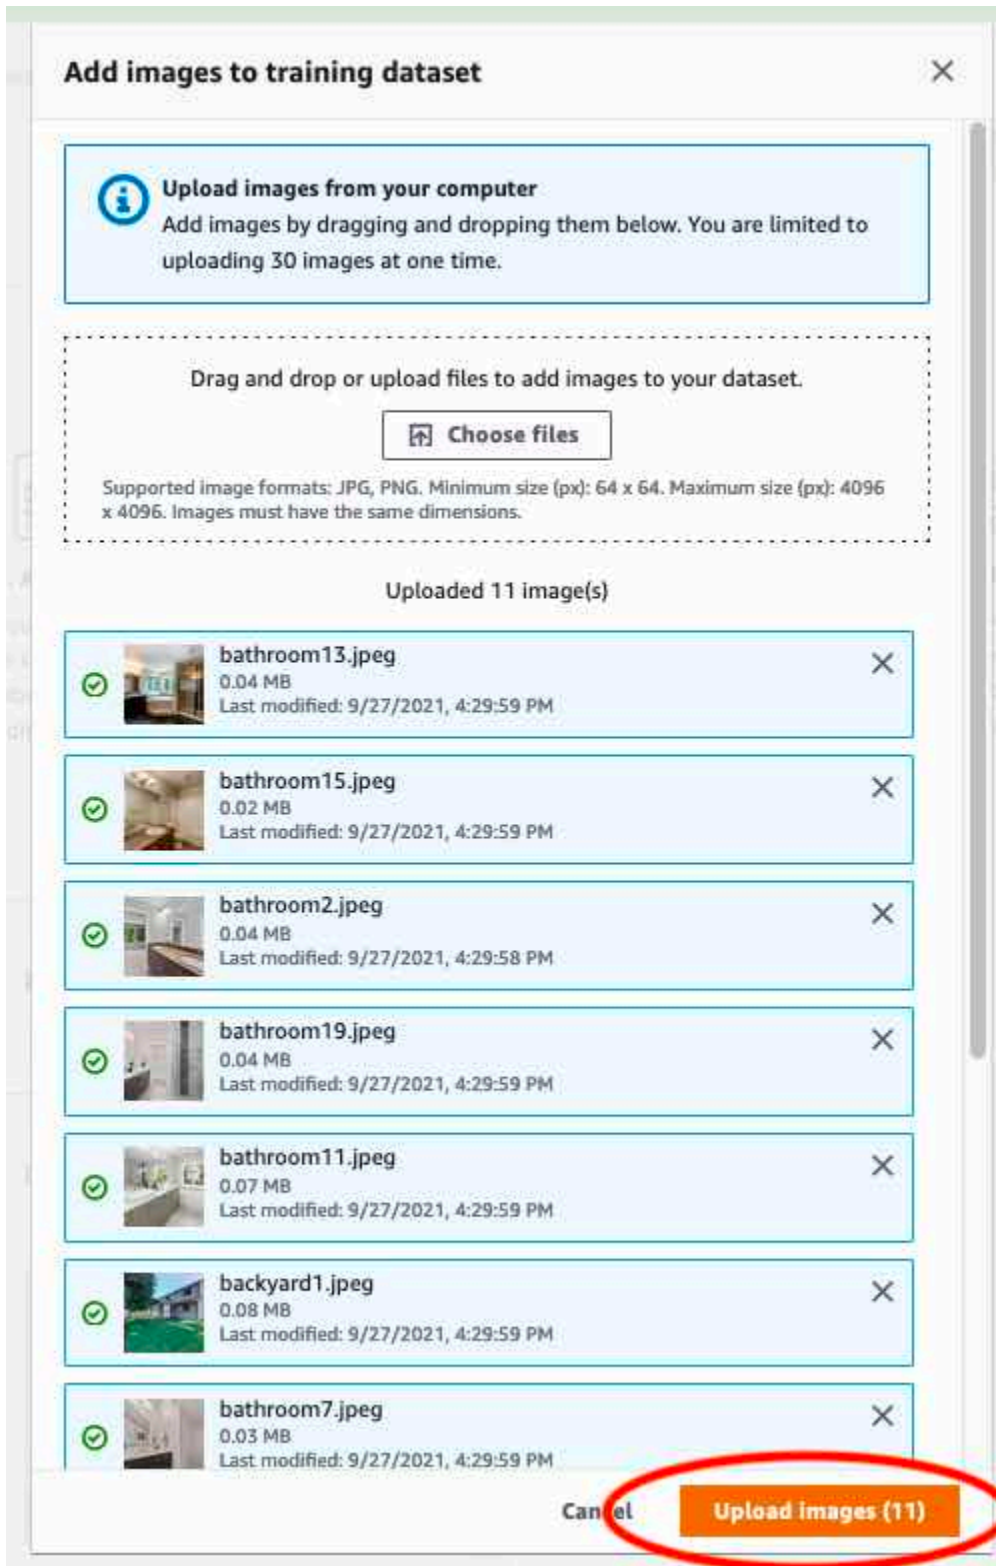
Add images to training dataset

×

Upload images from your computer
Add images by dragging and dropping them below. You are limited to uploading 30 images at one time.

Drag and drop or upload files to add images to your dataset.

Choose files

Supported image formats: JPG, PNG. Minimum size (px): 64 x 64. Maximum size (px): 4096 x 4096. Images must have the same dimensions.

Uploaded 11 image(s)

bathroom13.jpeg
0.04 MB
Last modified: 9/27/2021, 4:29:59 PM

×

bathroom15.jpeg
0.02 MB
Last modified: 9/27/2021, 4:29:59 PM

×

bathroom2.jpeg
0.04 MB
Last modified: 9/27/2021, 4:29:58 PM

×

bathroom19.jpeg
0.04 MB
Last modified: 9/27/2021, 4:29:59 PM

×

bathroom11.jpeg
0.07 MB
Last modified: 9/27/2021, 4:29:59 PM

×

backyard1.jpeg
0.08 MB
Last modified: 9/27/2021, 4:29:59 PM

×

bathroom7.jpeg
0.03 MB
Last modified: 9/27/2021, 4:29:59 PM

×

Cancel

Upload images (11)